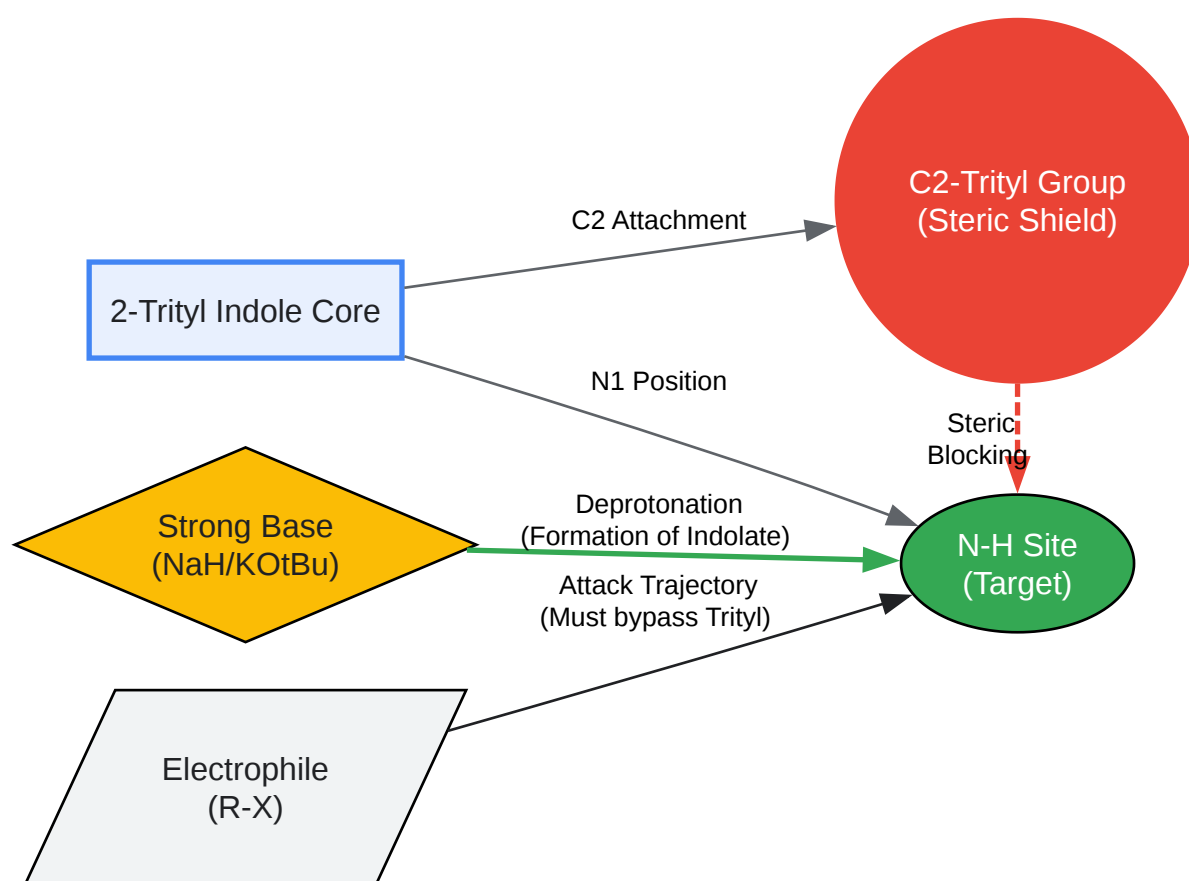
C2-Trityl Group
(Steric Shield)

C2 Attachment

2-Trityl Indole Core

N1 Position

Steric
Blocking

Strong Base
(NaH/KOtBu)

Deprotonation
(Formation of Indolate)

N-H Site
(Target)

Attack Trajectory
(Must bypass Trityl)

Electrophile
(R-X)